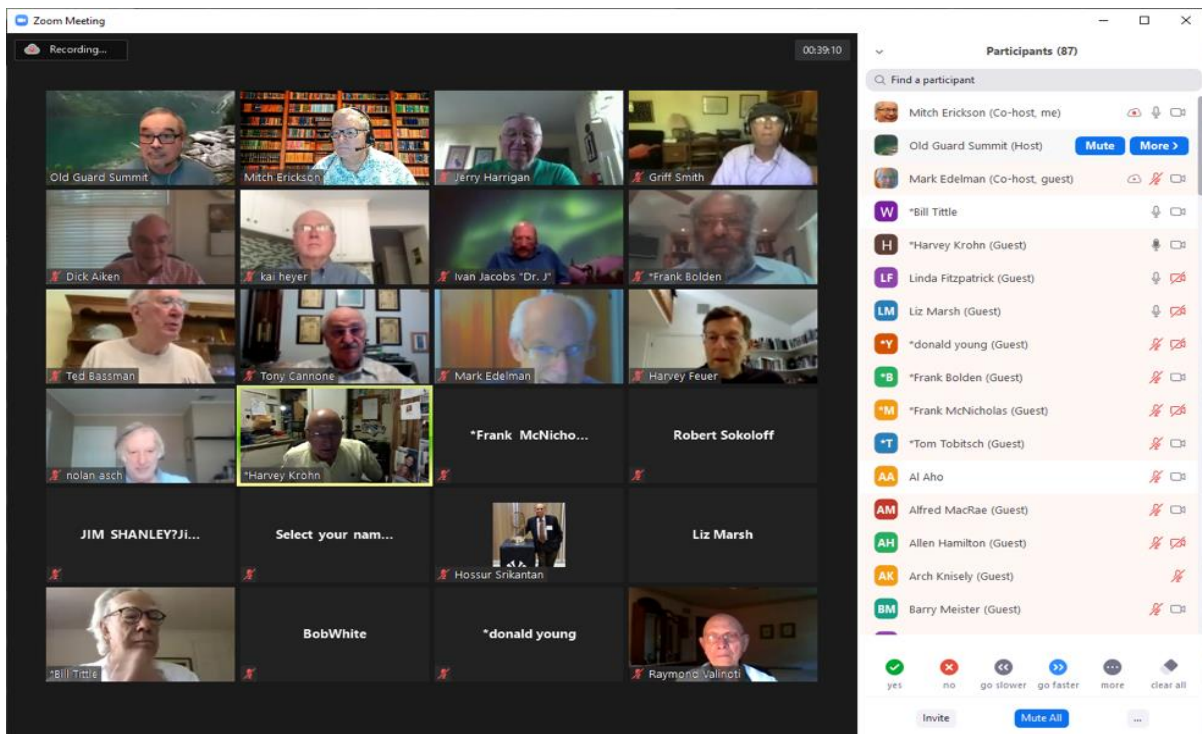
Zoom Meeting

Recording...

00:39:10

Old Guard Summit
Mitch Erickson
Jerry Harrigan
Griff Smith
Dick Aiken
kai heyer
Ivan Jacobs "Dr. J"
*Frank Bolden
Ted Bassman
Tony Cannone
Mark Edelman
Harvey Feuer
nolan asch
*Harvey Krohn
*Frank McNicho...
Robert Sokoloff
JIM SHANLEY?Ji...
Select your nam...
Hossur Srikantan
Liz Marsh
*Bill Tittle
BobWhite
*donald young
Raymond Valinoti

Participants (87)

Find a participant

Mitch Erickson (Co-host, me)
Old Guard Summit (Host) Mute More >
Mark Edelman (Co-host, guest)
W *Bill Tittle
H *Harvey Krohn (Guest)
LF Linda Fitzpatrick (Guest)
LM Liz Marsh (Guest)
*Y *donald young (Guest)
*B *Frank Bolden (Guest)
*M *Frank McNicholas (Guest)
*T *Tom Tobitsch (Guest)
AA Al Aho
AM Alfred MacRae (Guest)
AH Allen Hamilton (Guest)
AK Arch Knisely (Guest)
BM Barry Meister (Guest)

yes no go slower go faster more clear all

Invite Mute All ...